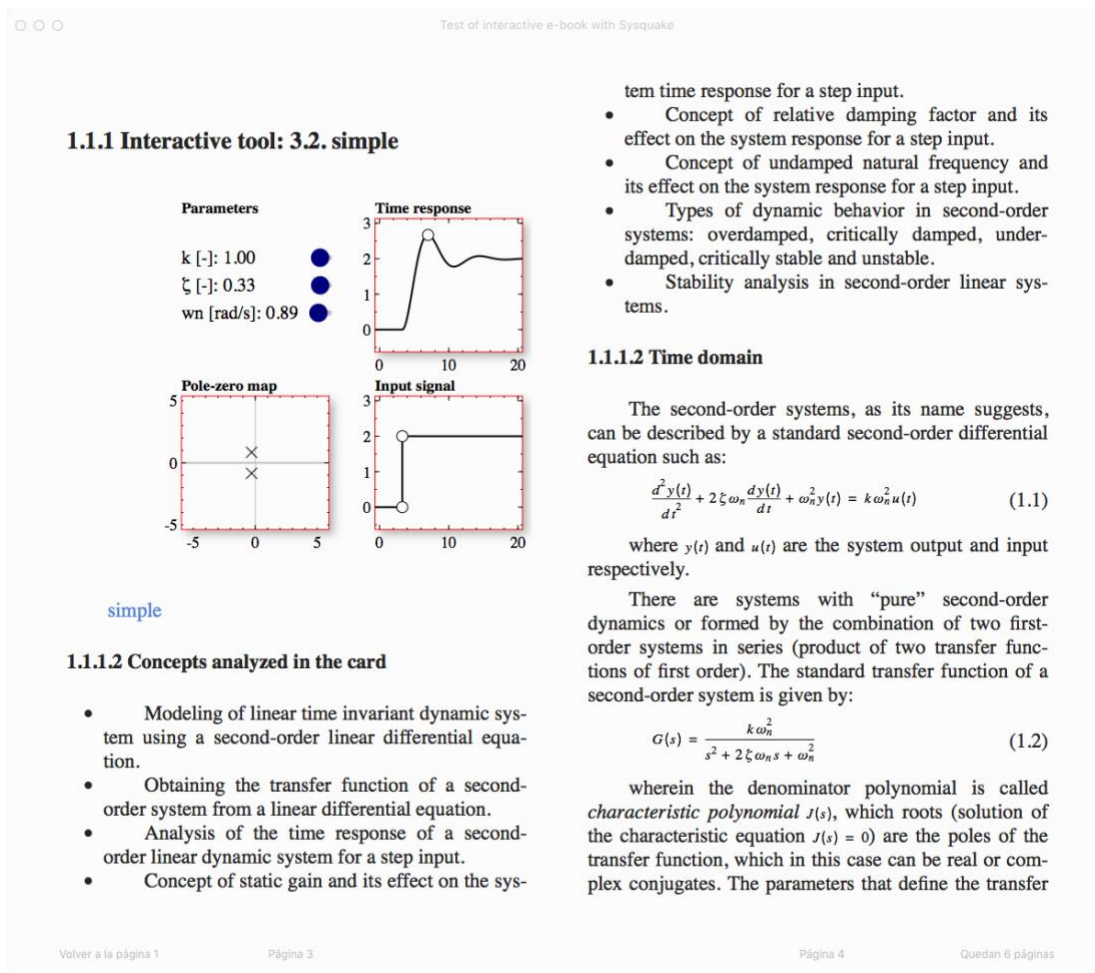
Test of interactive e-book with Sysquake

1.1.1 Interactive tool: 3.2. simple

Parameters

k [-]: 1.00

ζ [-]: 0.33

wn [rad/s]: 0.89

Time response

3
2
1
0
0 10 20

Pole-zero map

5
0
-5
-5 0 5

Input signal

3
2
1
0
0 10 20

simple

1.1.1.2 Concepts analyzed in the card

• Modeling of linear time invariant dynamic system using a second-order linear differential equation.
• Obtaining the transfer function of a second-order system from a linear differential equation.
• Analysis of the time response of a second-order linear dynamic system for a step input.
• Concept of static gain and its effect on the system time response for a step input.
• Concept of relative damping factor and its effect on the system response for a step input.
• Concept of undamped natural frequency and its effect on the system response for a step input.
• Types of dynamic behavior in second-order systems: overdamped, critically damped, underdamped, critically stable and unstable.
• Stability analysis in second-order linear systems.

1.1.1.2 Time domain

The second-order systems, as its name suggests, can be described by a standard second-order differential equation such as:

$\frac{d^2y(t)}{dt^2} + 2\zeta\omega_n\frac{dy(t)}{dt} + \omega_n^2y(t) = k\omega_n^2u(t)$ (1.1)

where $y(t)$ and $u(t)$ are the system output and input respectively.

There are systems with "pure" second-order dynamics or formed by the combination of two first-order systems in series (product of two transfer functions of first order). The standard transfer function of a second-order system is given by:

$G(s) = \frac{k\omega_n^2}{s^2 + 2\zeta\omega_n s + \omega_n^2}$ (1.2)

wherein the denominator polynomial is called *characteristic polynomial* $J(s)$, which roots (solution of the characteristic equation $J(s) = 0$) are the poles of the transfer function, which in this case can be real or complex conjugates. The parameters that define the transfer

Volver a la página 1 Página 3 Página 4 Quedan 6 páginas